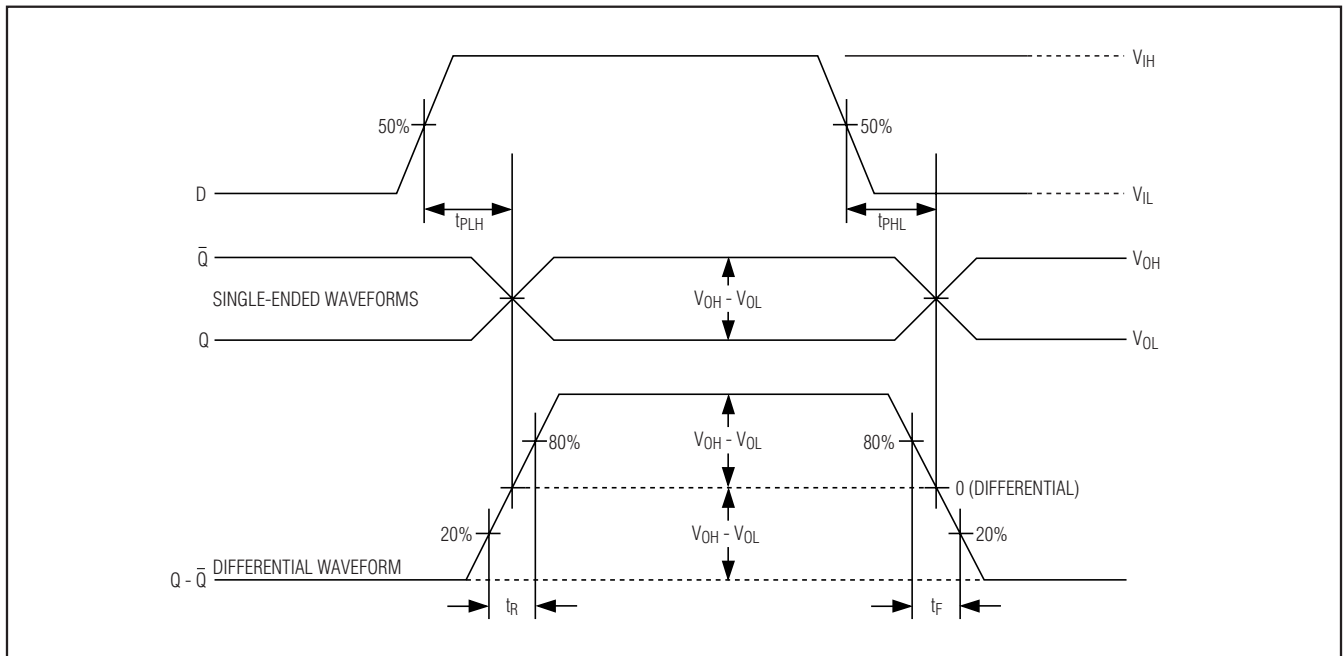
$V_{IH}$

50%

50%

D

$V_{IL}$

$t_{PLH}$

$t_{PHL}$

$\bar{Q}$

$V_{OH}$

SINGLE-ENDED WAVEFORMS

$V_{OH}$ - $V_{OL}$

Q

$V_{OL}$

$V_{OH}$ - $V_{OL}$

80%

80%

0 (DIFFERENTIAL)

$V_{OH}$ - $V_{OL}$

20%

20%

Q - $\bar{Q}$ DIFFERENTIAL WAVEFORM

$t_R$

$t_F$